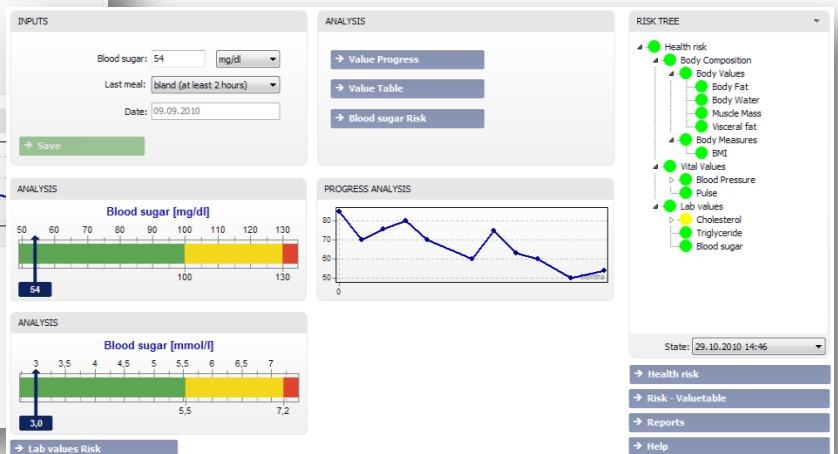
INPUTS

Blood sugar: 54 mg/dl

Last meal: bland (at least 2 hours)

Date: 09.09.2010

Save

ANALYSIS

Value Progress

Value Table

Blood sugar Risk

RISK TREE

Health risk
Body Composition
Body Values
Body Fat
Body Water
Muscle Mass
Visceral fat
Body Measures
BMI
Vital Values
Blood Pressure
Pulse
Lab values
Cholesterol
Triglyceride
Blood sugar

ANALYSIS

Blood sugar [mg/dl]

50 60 70 80 90 100 110 120 130

100 130

54

PROGRESS ANALYSIS

80
70
60
50
0

ANALYSIS

Blood sugar [mmol/l]

3 3,5 4 4,5 5 5,5 6 6,5 7

5,5 7,2

3,0

Lab values Risk

State: 29.10.2010 14:46

Health risk

Risk - Valuetable

Reports

Help